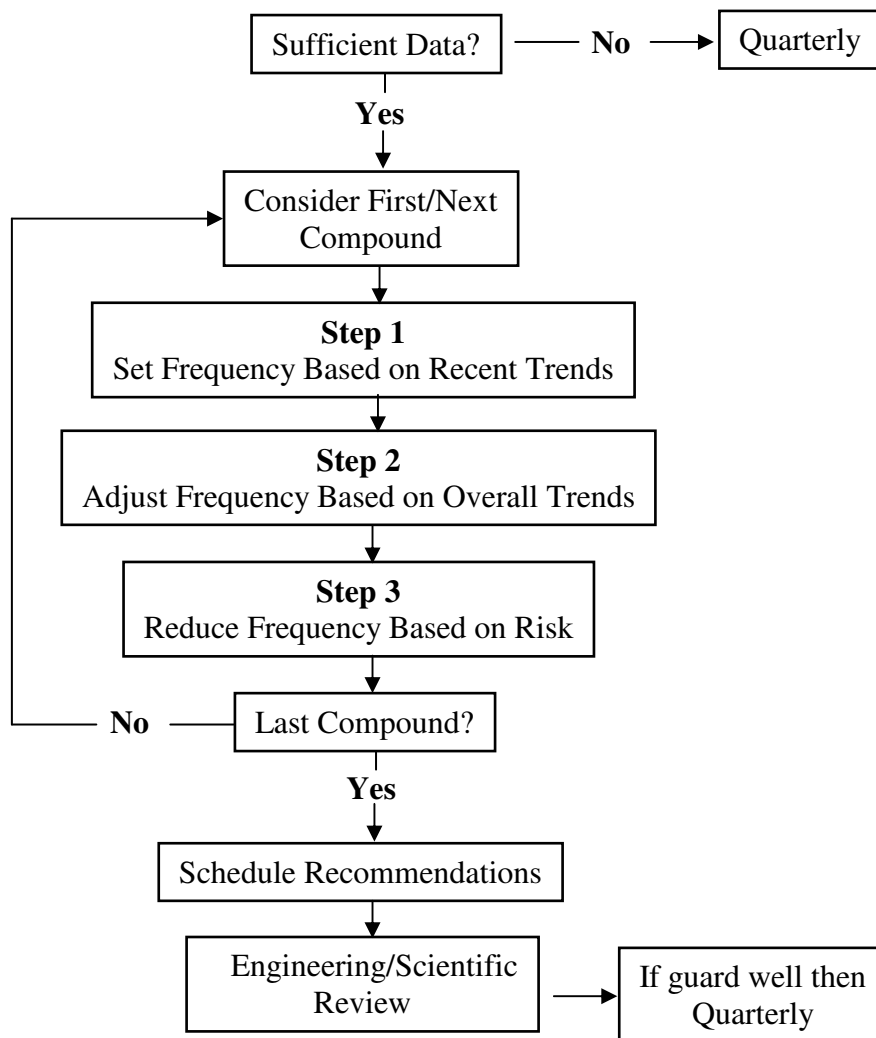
Sufficient Data?

No

Quarterly

Yes

Consider First/Next Compound

**Step 1**
Set Frequency Based on Recent Trends

**Step 2**
Adjust Frequency Based on Overall Trends

**Step 3**
Reduce Frequency Based on Risk

No

Last Compound?

Yes

Schedule Recommendations

Engineering/Scientific Review

If guard well then Quarterly